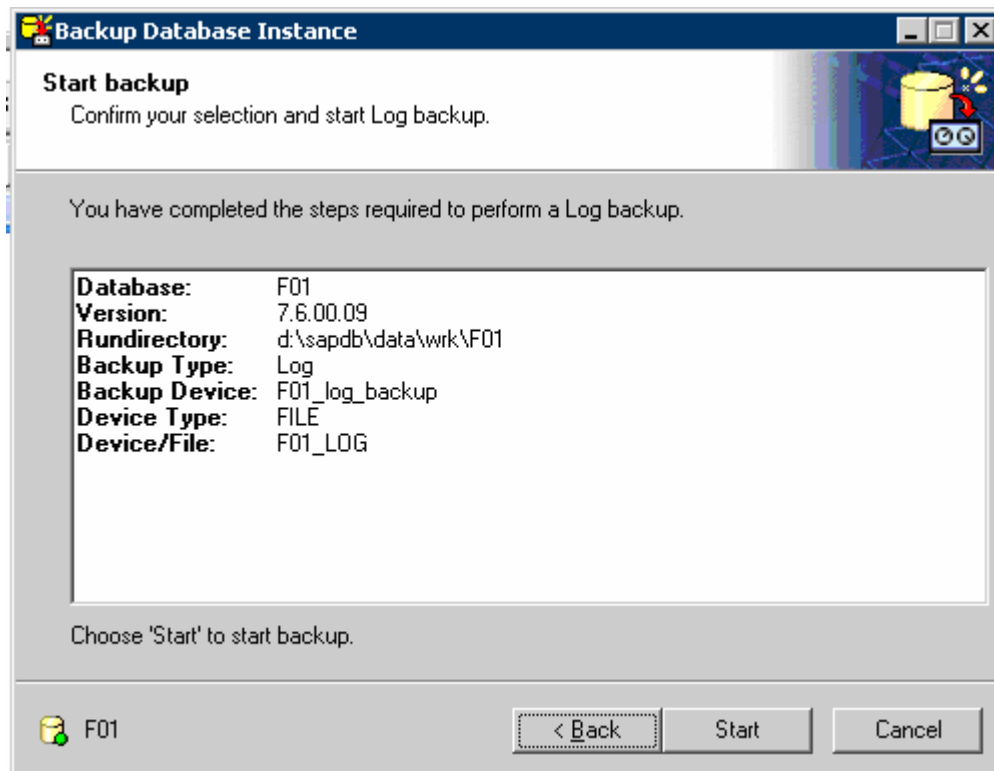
Backup Database Instance

Start backup
Confirm your selection and start Log backup.

You have completed the steps required to perform a Log backup.

| | |
|---|---|
| Database: | F01 |
| Version: | 7.6.00.09 |
| Rundirectory: | d:\sapdb\data\wrk\F01 |
| Backup Type: | Log |
| Backup Device: | F01_log_backup |
| Device Type: | FILE |
| Device/File: | F01_LOG |

Choose 'Start' to start backup.

F01

< Back

Start

Cancel